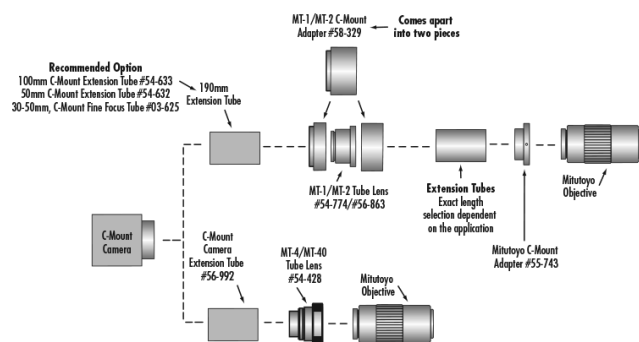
MT-1/MT-2 C-Mount Adapter #58-329

Comes apart into two pieces

Recommended Option
100mm C-Mount Extension Tube #54-633
50mm C-Mount Extension Tube #54-632
30-50mm, C-Mount Fine Focus Tube #03-625

190mm Extension Tube

MT-1/MT-2 Tube Lens #54-774/#56-863

Extension Tubes
Exact length selection dependent on the application

Mitutoyo Objective

C-Mount Camera

C-Mount Camera Extension Tube #56-992

MT-4/MT-40 Tube Lens #54-428

Mitutoyo Objective

Mitutoyo C-Mount Adapter #55-743